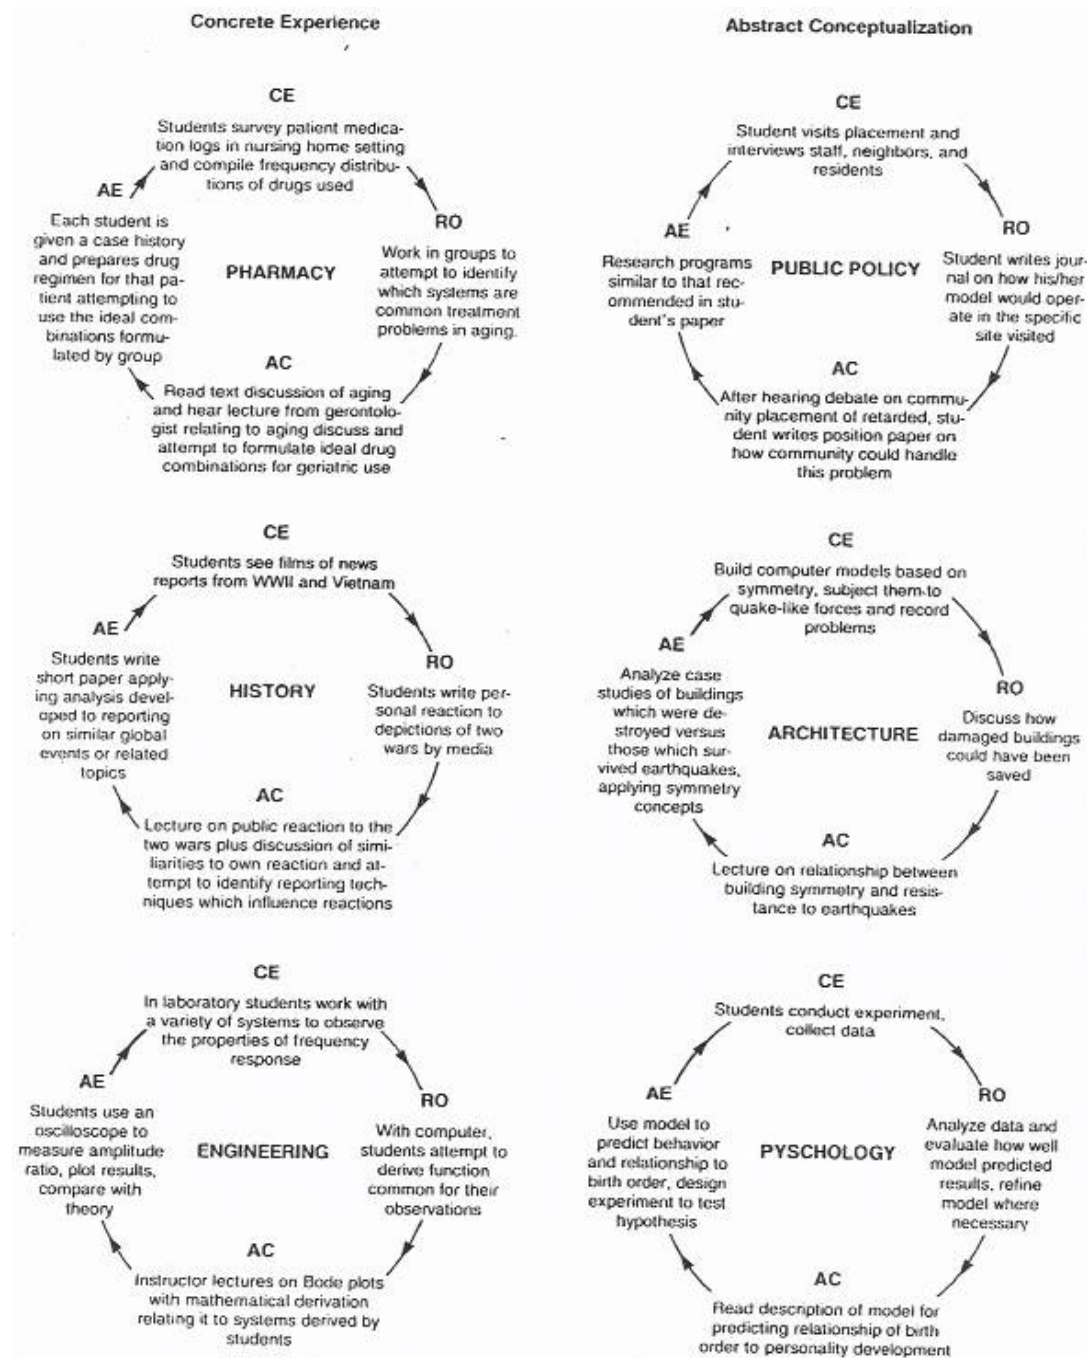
Concrete Experience

CE

Students survey patient medication logs in nursing home setting and compile frequency distributions of drugs used

RO

Work in groups to attempt to identify which systems are common treatment problems in aging.

PHARMACY

AC

Read text discussion of aging and hear lecture from gerontologist relating to aging discuss and attempt to formulate ideal drug combinations for geriatric use

AE

Each student is given a case history and prepares drug regimen for that patient attempting to use the ideal combinations formulated by group

CE

Students see films of news reports from WWII and Vietnam

RO

Students write personal reaction to depictions of two wars by media

HISTORY

AC

Lecture on public reaction to the two wars plus discussion of similiarities to own reaction and attempt to identify reporting techniques which influence reactions

AE

Students write short paper applying analysis developed to reporting on similar global events or related topics

CE

In laboratory students work with a variety of systems to observe the properties of frequency response

RO

With computer, students attempt to derive function common for their observations

ENGINEERING

AC

Instructor lectures on Bode plots with mathematical derivation relating it to systems derived by students

AE

Students use an oscilloscope to measure amplitude ratio, plot results, compare with theory

Abstract Conceptualization

CE

Student visits placement and interviews staff, neighbors, and residents

RO

Student writes journal on how his/her model would operate in the specific site visited

PUBLIC POLICY

AC

After hearing debate on community placement of retarded, student writes position paper on how community could handle this problem

AE

Research programs similar to that recommended in student's paper

CE

Build computer models based on symmetry, subject them to quake-like forces and record problems

RO

Discuss how damaged buildings could have been saved

ARCHITECTURE

AC

Lecture on relationship between building symmetry and resistance to earthquakes

AE

Analyze case studies of buildings which were destroyed versus those which survived earthquakes, applying symmetry concepts

CE

Students conduct experiment, collect data

RO

Analyze data and evaluate how well model predicted results, refine model where necessary

PYSCHOLOGY

AC

Read description of model for predicting relationship of birth order to personality development

AE

Use model to predict behavior and relationship to birth order, design experiment to test hypothesis